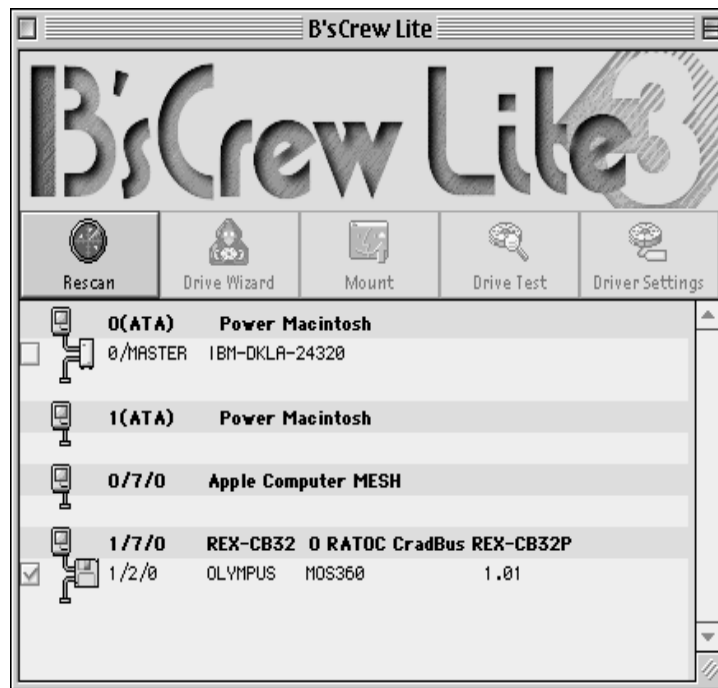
B'sCrew Lite

B'sCrew Lite3

Rescan
Drive Wizard
Mount
Drive Test
Driver Settings

0(ATA) Power Macintosh
0/MASTER IBM-DKLA-24320

1(ATA) Power Macintosh

0/7/0 Apple Computer MESH

1/7/0 REX-CB32 0 RATOC CradBus REX-CB32P
1/2/0 OLYMPUS MOS360 1.01